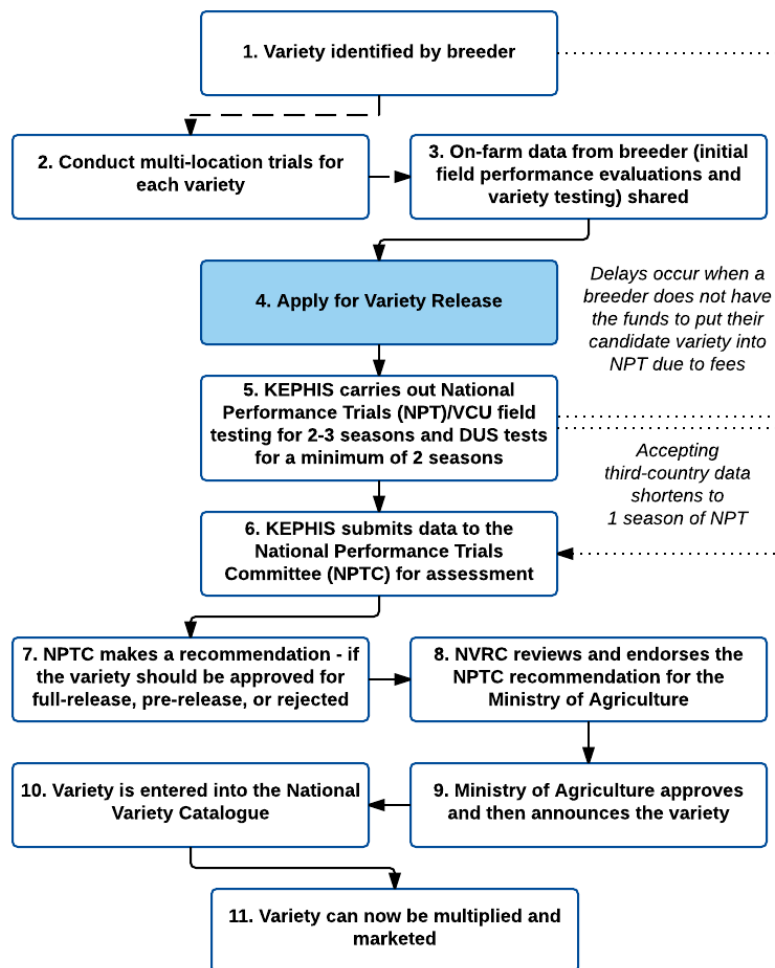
1. Variety identified by breeder

2. Conduct multi-location trials for each variety

3. On-farm data from breeder (initial field performance evaluations and variety testing) shared

4. Apply for Variety Release

Delays occur when a breeder does not have the funds to put their candidate variety into NPT due to fees

5. KEPHIS carries out National Performance Trials (NPT)/VCU field testing for 2-3 seasons and DUS tests for a minimum of 2 seasons

Accepting third-country data shortens to 1 season of NPT

6. KEPHIS submits data to the National Performance Trials Committee (NPTC) for assessment

7. NPTC makes a recommendation - if the variety should be approved for full-release, pre-release, or rejected

8. NVRC reviews and endorses the NPTC recommendation for the Ministry of Agriculture

9. Ministry of Agriculture approves and then announces the variety

10. Variety is entered into the National Variety Catalogue

11. Variety can now be multiplied and marketed